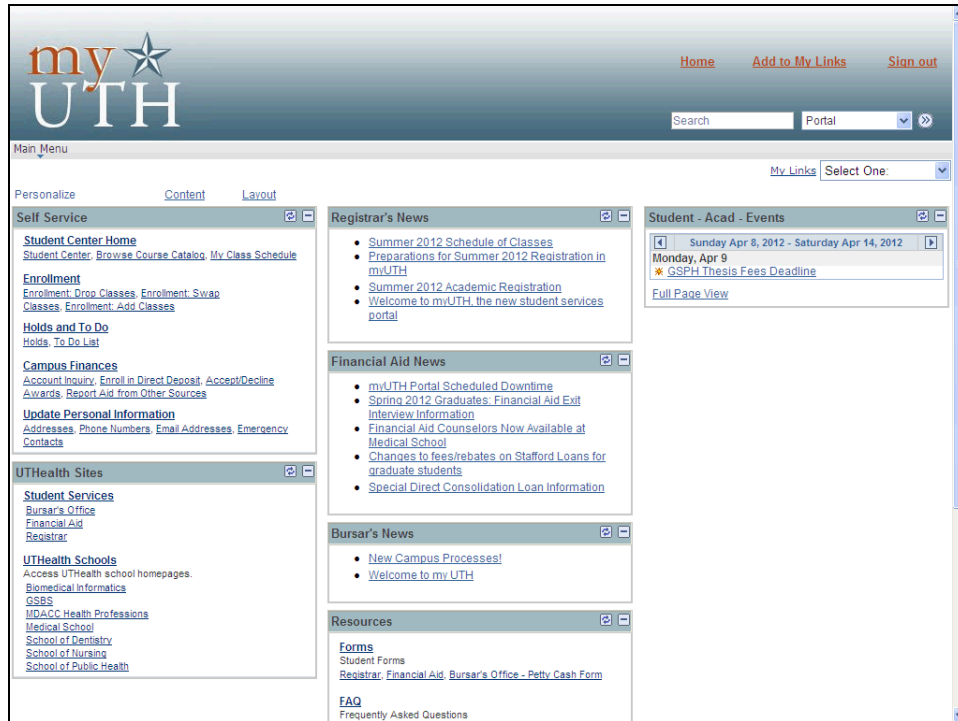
my
UTH

Home Add to My Links Sign out

Search Portal

Main Menu

My Links Select One:

Personalize Content Layout

Self Service

Student Center Home
Student Center, Browse Course Catalog, My Class Schedule

Enrollment
Enrollment: Drop Classes, Enrollment: Swap Classes, Enrollment: Add Classes

Holds and To Do
Holds, To Do List

Campus Finances
Account Inquiry, Enroll in Direct Deposit, Accept/Decline Awards, Report Aid from Other Sources

Update Personal Information
Addresses, Phone Numbers, Email Addresses, Emergency Contacts

UTHealth Sites

Student Services
Bursar's Office
Financial Aid
Registrar

UTHealth Schools
Access UTHealth school homepages.
Biomedical Informatics
GSBS
MDACC Health Professions
Medical School
School of Dentistry
School of Nursing
School of Public Health

Registrar's News

- Summer 2012 Schedule of Classes
- Preparations for Summer 2012 Registration in myUTH
- Summer 2012 Academic Registration
- Welcome to myUTH, the new student services portal

Financial Aid News

- myUTH Portal Scheduled Downtime
- Spring 2012 Graduates: Financial Aid Exit Interview Information
- Financial Aid Counselors Now Available at Medical School
- Changes to fees/rebates on Stafford Loans for graduate students
- Special Direct Consolidation Loan Information

Bursar's News

- New Campus Processes!
- Welcome to my UTH

Resources

Forms
Student Forms
Registrar, Financial Aid, Bursar's Office - Petty Cash Form

FAQ
Frequently Asked Questions

Student - Acad - Events

Sunday Apr 8, 2012 - Saturday Apr 14, 2012
Monday, Apr 9
GSPH Thesis Fees Deadline
Full Page View